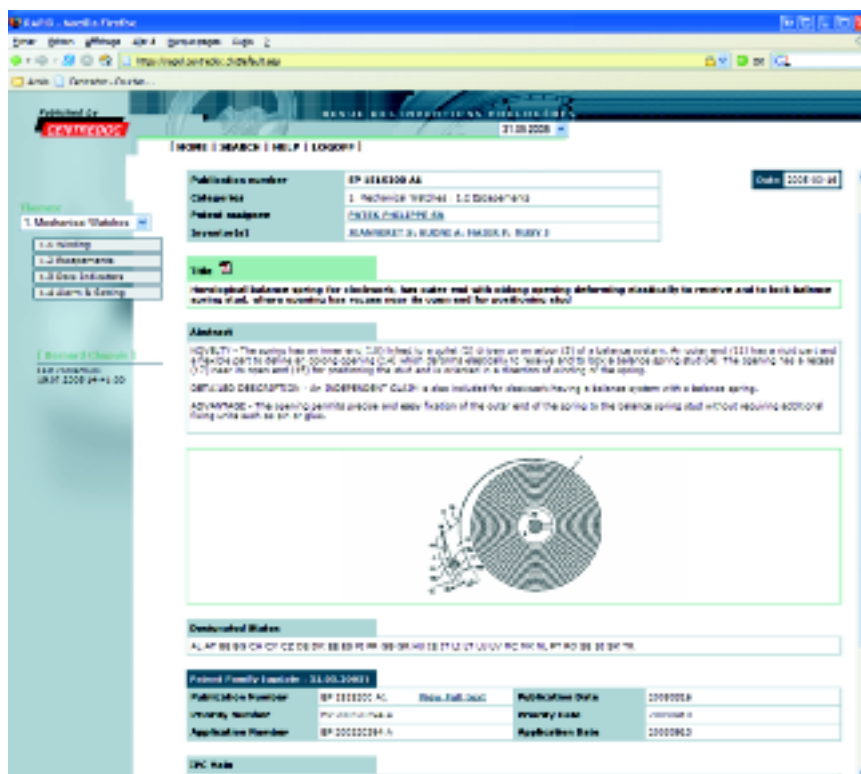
RePIS - Mozilla Firefox

Fichier Édition Affichage Aller à Marque-pages Outils ?

http://repis.centredoc.ch/default.asp

Accès Centredoc - Courier...

Published by CENTREDOC

REVUE DES INVENTIONS PUBLIÉES

31.05.2008

[ HOME | SEARCH | HELP | LOGOFF ]

Themes

1. Mechanical Watches

1.1 Winding
1.2 Escapements
1.3 Date Indicators
1.4 Alarm & Setting

[ Reserved Channels ]

Last connection: 28.07.2008 14:41:00

| Publication number | EP 1515200 A1 |
|---|---|
| Categories | 1. Mechanical Watches - 1.2 Escapements |
| Patent assignee | PATEK PHILIPPE SA |
| Inventor(s) | JEANNERET S; BUDRE A; HASER R; RUBY J |

Date 2005-03-16

Title

Horological balance spring for clockwork, has outer end with oblong opening deforming elastically to receive and to lock balance spring stud, where opening has recess near its outer end for positioning stud

Abstract

NOVELTY - The spring has an inner end (10) linked to a collet (2) driven on an arbor (3) of a balance system. An outer end (11) has a rigid part and a flexible part to define an oblong opening (14) which deforms elastically to receive and to lock a balance spring stud (4). The opening has a recess (17) near its open end (15) for positioning the stud and is oriented in a direction of winding of the spring.

DETAILED DESCRIPTION - An INDEPENDENT CLAIM is also included for clockwork having a balance system with a balance spring.

ADVANTAGE - The opening permits precise and easy fixation of the outer end of the spring to the balance spring stud without requiring additional fixing units such as pin or glue.

Designated States

AL AT BE BG CH CY CZ DE DK EE ES FI FR GB GR HU IE IT LI LT LU LV MC NL PL PT RO SE SI SK TR

Patent Family Update : 31.05.2008

| Publication Number | EP 0000000 A1 | Show full text | Publication Date | 20050316 |
|---|---|---|---|---|
| Priority Number | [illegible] | | Priority Date | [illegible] |
| Application Number | EP 0000000 A | | Application Date | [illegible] |

IPC Main